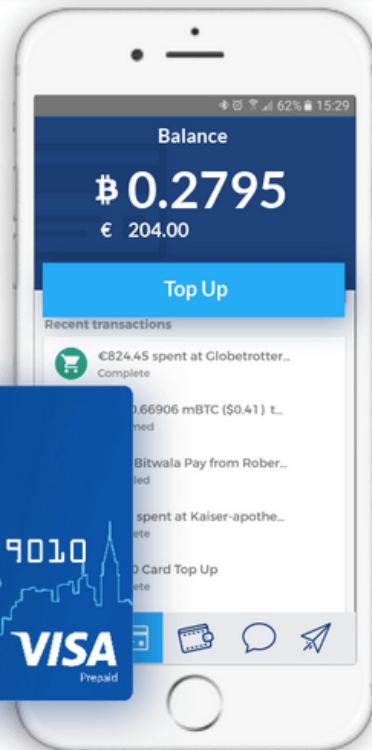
62% 15:29

Balance

฿ 0.2795

€ 204.00

Top Up

Recent transactions

€824.45 spent at Globetrotter...
Complete

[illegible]0.66906 mBTC ($0.41) t...
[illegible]med

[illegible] Bitwala Pay from Rober...
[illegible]led

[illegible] spent at Kaiser-apothe...

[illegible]0 Card Top Up
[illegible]ete

9010

VISA
Prepaid